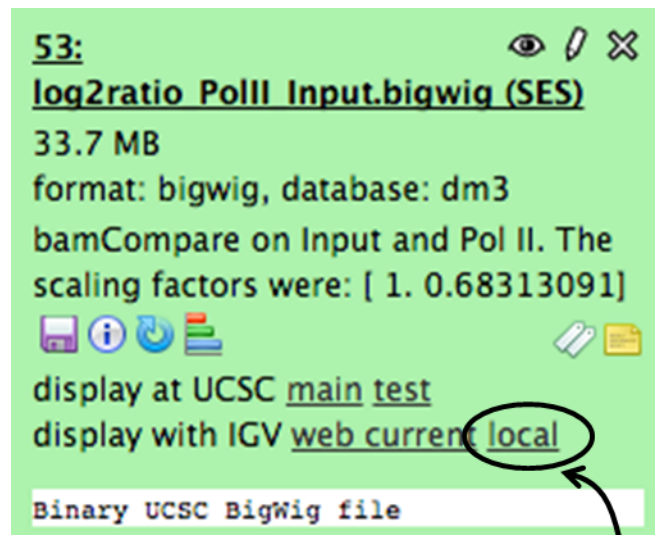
53: log2ratio PolII Input.bigwig (SES)

33.7 MB

format: bigwig, database: dm3

bamCompare on Input and Pol II. The scaling factors were: [ 1. 0.68313091]

display at UCSC main test

display with IGV web current local

Binary UCSC BigWig file